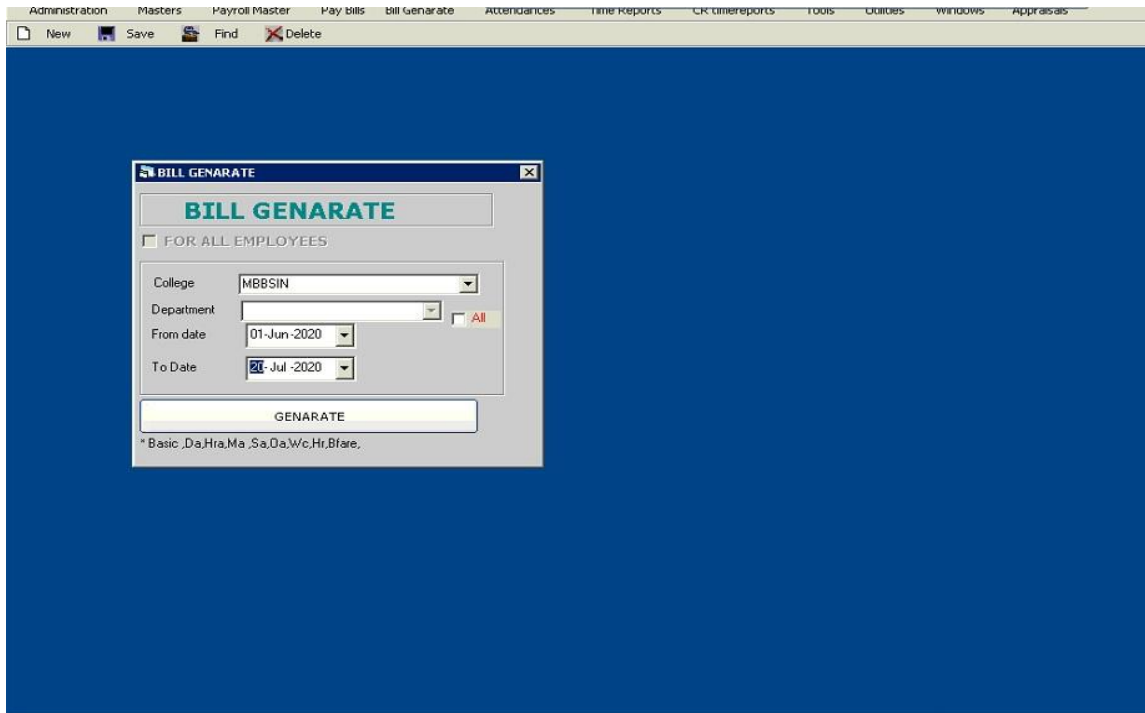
Administration Masters Payroll Master Pay Bills Bill Genarate Attendances Time Reports CR timereports Tools Utilities Windows Appraisals

New Save Find Delete

BILL GENARATE

BILL GENARATE

FOR ALL EMPLOYEES

College MBBSIN

Department

All

From date 01-Jun-2020

To Date 20-Jul-2020

GENARATE

* Basic ,Da,Hra,Ma ,Sa,Oa,Wc,Hr,Bfare,